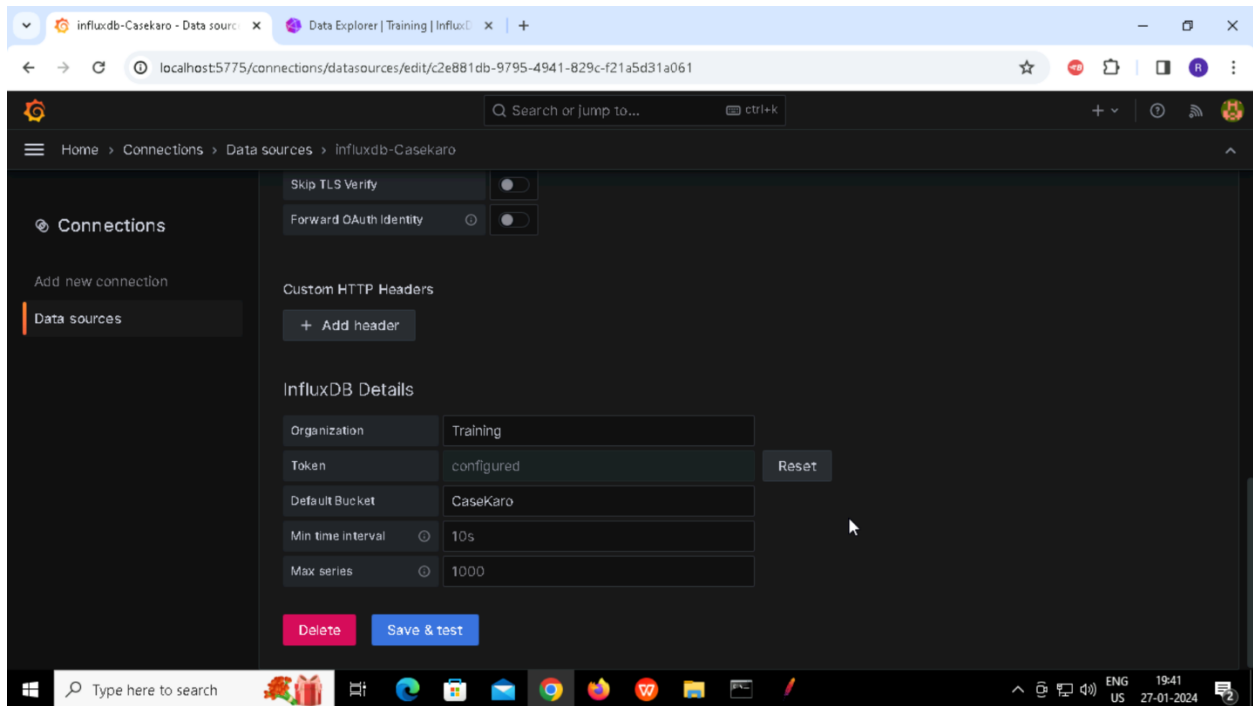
influxdb-Casekaro - Data sourc ×
Data Explorer | Training | InfluxD ×
+
localhost:5775/connections/datasources/edit/c2e881db-9795-4941-829c-f21a5d31a061
R
Search or jump to...
ctrl+k
Home › Connections › Data sources › influxdb-Casekaro
Skip TLS Verify
Forward OAuth Identity
Connections
Add new connection
Data sources
Custom HTTP Headers
+ Add header
InfluxDB Details

| Organization | Training |
|---|---|
| Token | configured |
| Default Bucket | CaseKaro |
| Min time interval | 10s |
| Max series | 1000 |

Reset
Delete
Save & test
Type here to search
ENG US
19:41 27-01-2024
2